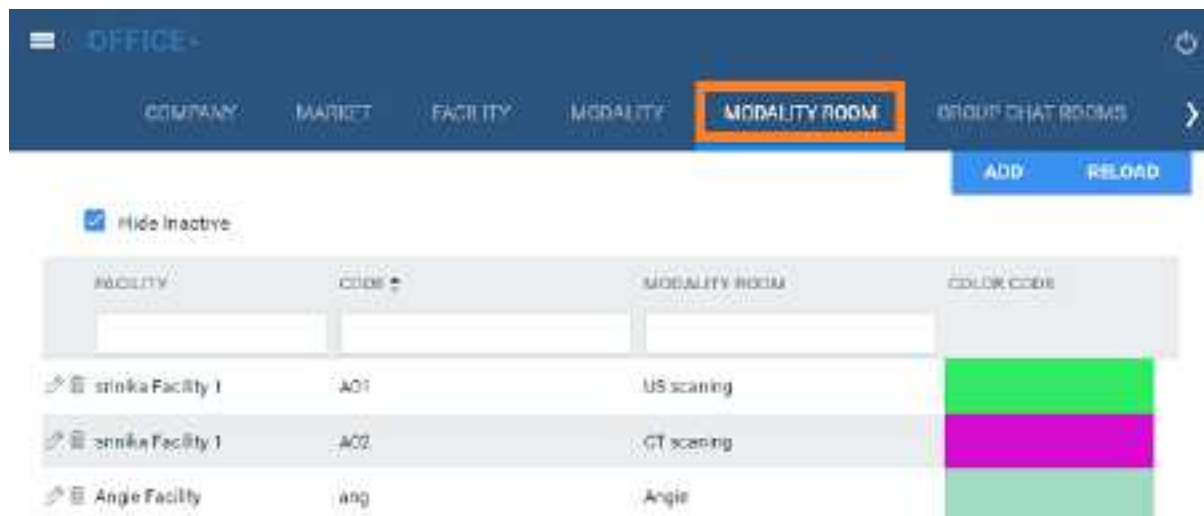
OFFICE

COMPANY MARKET FACILITY MODALITY MODALITY ROOM GROUP CHAT ROOMS

ADD RELOAD

Hide Inactive

| FACILITY | CODE | MODALITY ROOM | COLOR CODE |
|---|---|---|---|
| srinika Facility 1 | A01 | US scaning | |
| srinika Facility 1 | A02 | CT scaning | |
| Angie Facility | ang | Angie | |